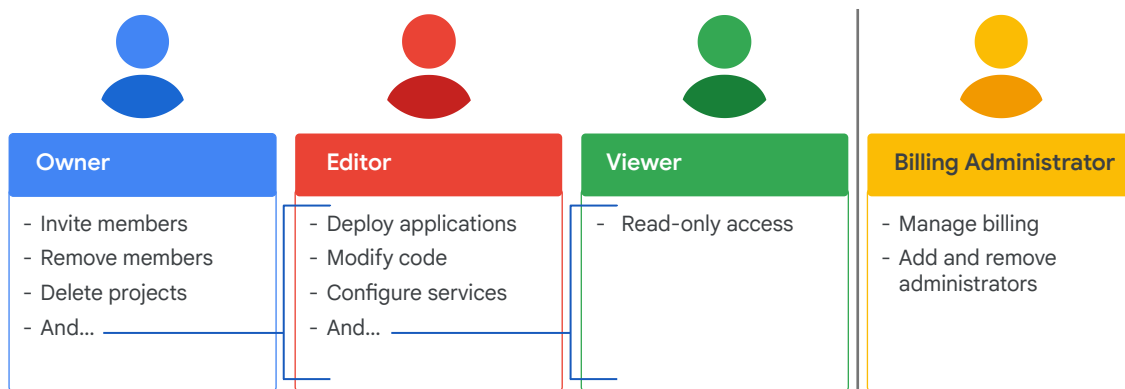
Owner

- Invite members
- Remove members
- Delete projects
- And...

Editor

- Deploy applications
- Modify code
- Configure services
- And...

Viewer

- Read-only access

Billing Administrator

- Manage billing
- Add and remove administrators